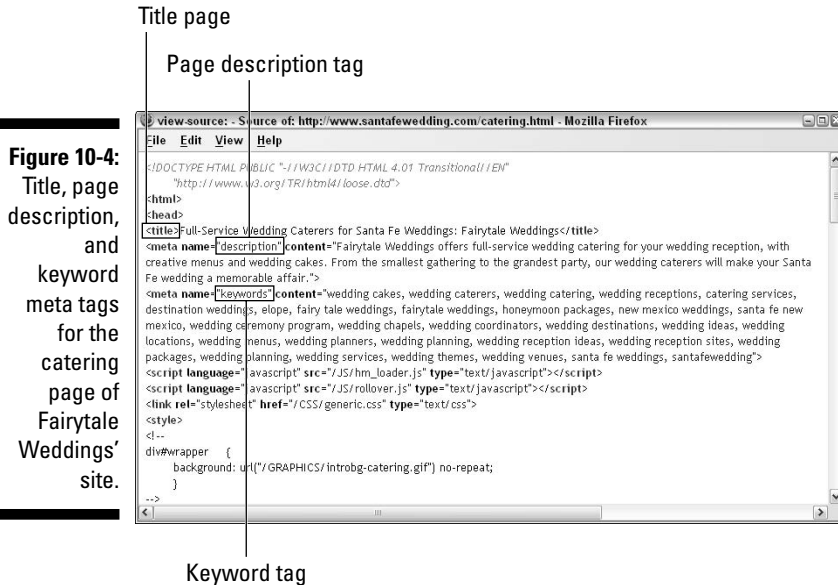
Title page

Page description tag

**Figure 10-4:** Title, page description, and keyword meta tags for the catering page of Fairytale Weddings' site.

view-source: - Source of: http://www.santafewedding.com/catering.html - Mozilla Firefox

File Edit View Help

<!DOCTYPE HTML PUBLIC "-//W3C//DTD HTML 4.01 Transitional//EN"
"http://www.w3.org/TR/html4/loose.dtd">
<html>
<head>
<title>Full-Service Wedding Caterers for Santa Fe Weddings: Fairytale Weddings</title>
<meta name="description" content="Fairytale Weddings offers full-service wedding catering for your wedding reception, with creative menus and wedding cakes. From the smallest gathering to the grandest party, our wedding caterers will make your Santa Fe wedding a memorable affair.">
<meta name="keywords" content="wedding cakes, wedding caterers, wedding catering, wedding receptions, catering services, destination weddings, elope, fairy tale weddings, fairytale weddings, honeymoon packages, new mexico weddings, santa fe new mexico, wedding ceremony program, wedding chapels, wedding coordinators, wedding destinations, wedding ideas, wedding locations, wedding menus, wedding planners, wedding planning, wedding reception ideas, wedding reception sites, wedding packages, wedding planning, wedding services, wedding themes, wedding venues, santa fe weddings, santafewedding">
<script language="javascript" src="/JS/hm_loader.js" type="text/javascript"></script>
<script language="javascript" src="/JS/rollover.js" type="text/javascript"></script>
<link rel="stylesheet" href="/CSS/generic.css" type="text/css">
<style>
<!--
div#wrapper {
background: url("/GRAPHICS/introbg-catering.gif") no-repeat;
}
-->

Keyword tag